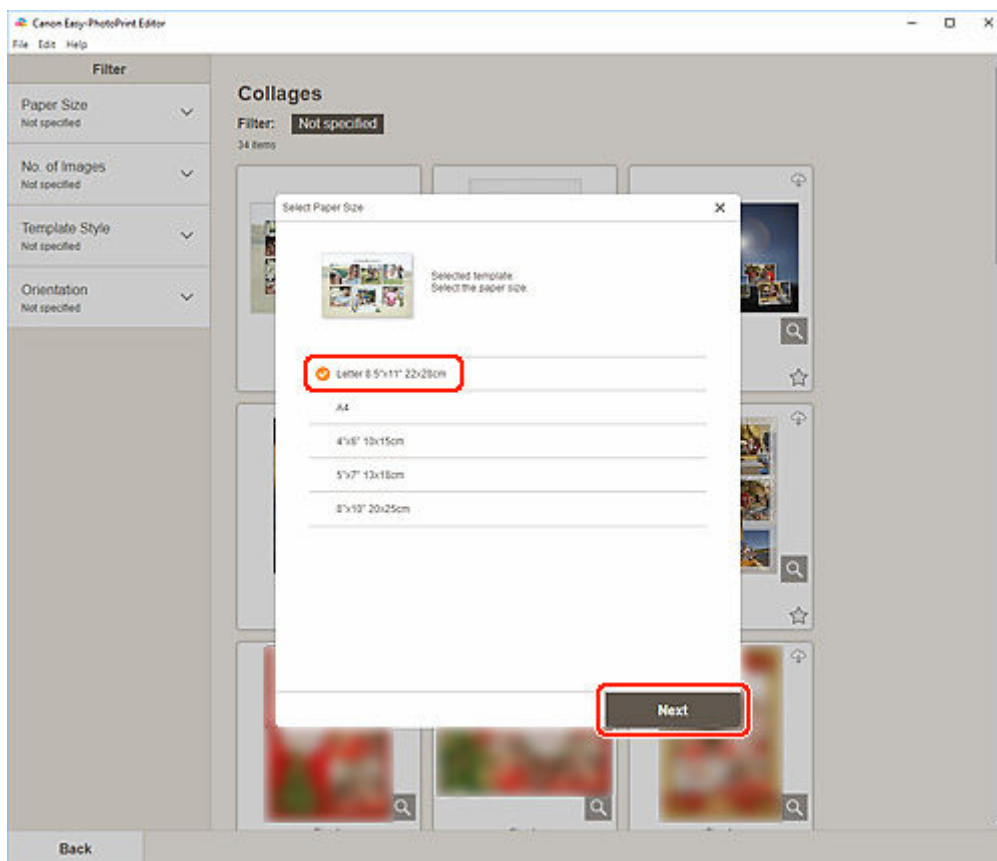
Canon Easy-PhotoPrint Editor

File Edit Help

Filter

Paper Size
Not specified

No. of Images
Not specified

Template Style
Not specified

Orientation
Not specified

Collages

Filter: Not specified

34 items

Select Paper Size

Selected template.
Select the paper size.

Letter 8.5"x11" 22x28cm

A4

4"x6" 10x15cm

5"x7" 13x18cm

8"x10" 20x25cm

Next

Back